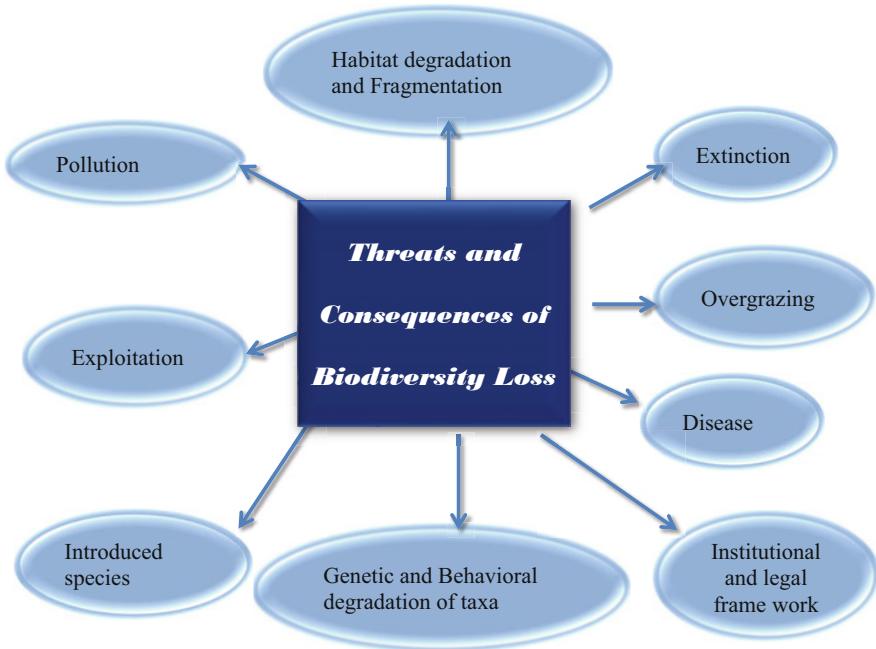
Threats and Consequences of Biodiversity Loss

Habitat degradation and Fragmentation

Pollution

Extinction

Overgrazing

Exploitation

Disease

Introduced species

Genetic and Behavioral degradation of taxa

Institutional and legal frame work